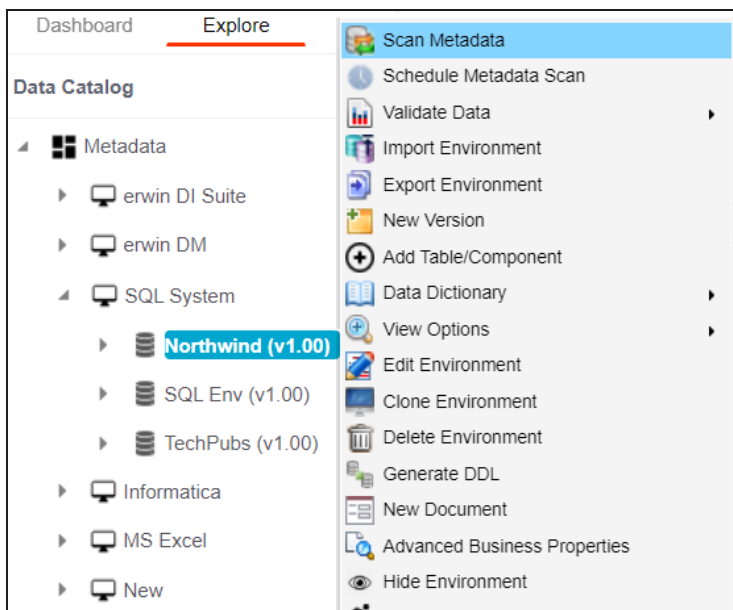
Dashboard Explore

Data Catalog

Metadata

erwin DI Suite

erwin DM

SQL System

Northwind (v1.00)

SQL Env (v1.00)

TechPubs (v1.00)

Informatica

MS Excel

New

Scan Metadata
Schedule Metadata Scan
Validate Data
Import Environment
Export Environment
New Version
Add Table/Component
Data Dictionary
View Options
Edit Environment
Clone Environment
Delete Environment
Generate DDL
New Document
Advanced Business Properties
Hide Environment